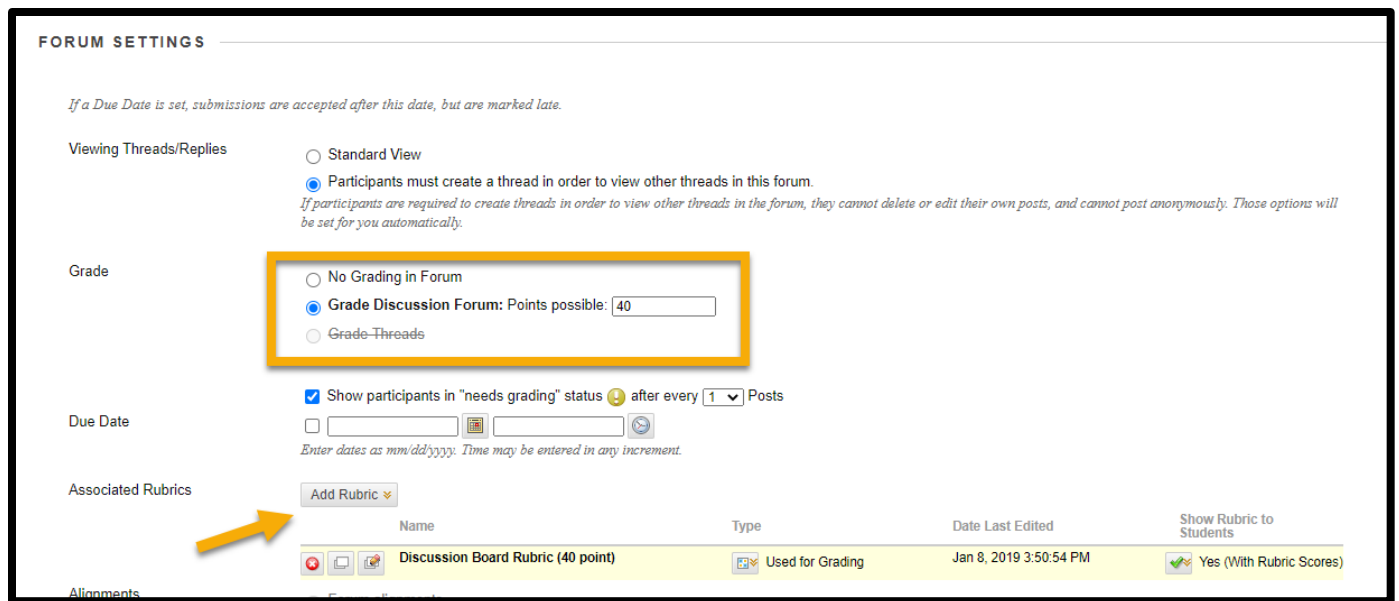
FORUM SETTINGS

If a Due Date is set, submissions are accepted after this date, but are marked late.

Viewing Threads/Replies

Standard View

Participants must create a thread in order to view other threads in this forum.

If participants are required to create threads in order to view other threads in the forum, they cannot delete or edit their own posts, and cannot post anonymously. Those options will be set for you automatically.

Grade

No Grading in Forum

**Grade Discussion Forum:** Points possible: 40

Grade Threads

Show participants in "needs grading" status after every 1 Posts

Due Date

Enter dates as mm/dd/yyyy. Time may be entered in any increment.

Associated Rubrics

Add Rubric

| Name | Type | Date Last Edited | Show Rubric to Students |
|---|---|---|---|
| Discussion Board Rubric (40 point) | Used for Grading | Jan 8, 2019 3:50:54 PM | Yes (With Rubric Scores) |

Alignments

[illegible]